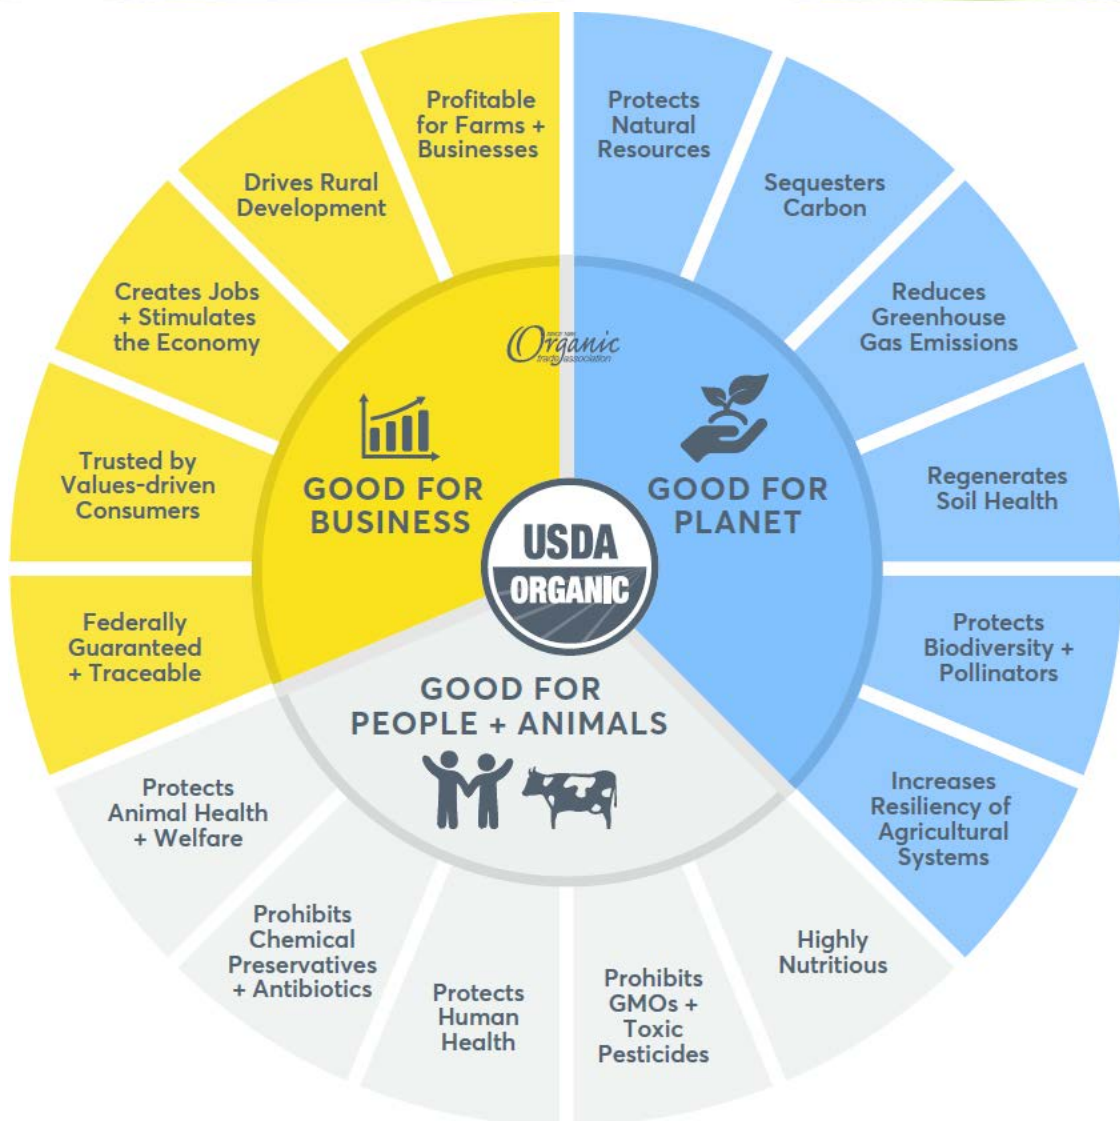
Profitable for Farms + Businesses

Protects Natural Resources

Sequesters Carbon

Reduces Greenhouse Gas Emissions

Regenerates Soil Health

Protects Biodiversity + Pollinators

Increases Resiliency of Agricultural Systems

Highly Nutritious

Prohibits GMOs + Toxic Pesticides

Protects Human Health

Prohibits Chemical Preservatives + Antibiotics

Protects Animal Health + Welfare

Federally Guaranteed + Traceable

Trusted by Values-driven Consumers

Creates Jobs + Stimulates the Economy

Drives Rural Development

SINCE 1985 Organic trade association

GOOD FOR BUSINESS

GOOD FOR PLANET

USDA ORGANIC

GOOD FOR PEOPLE + ANIMALS